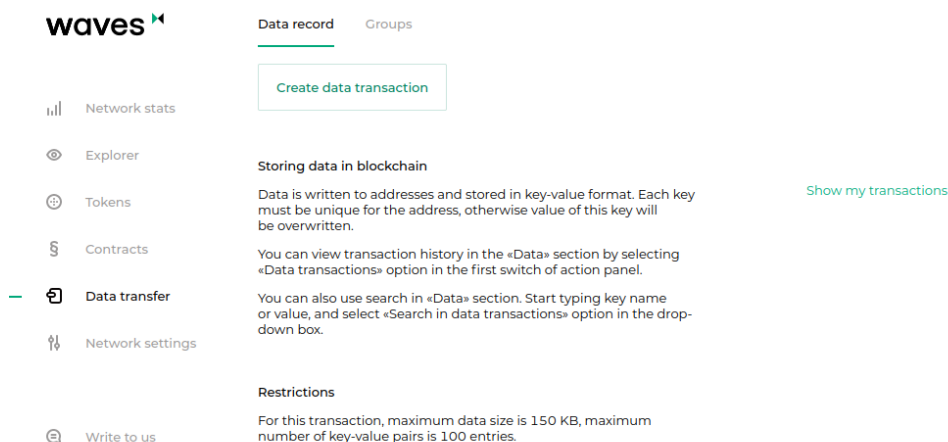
waves

Network stats

Explorer

Tokens

Contracts

Data transfer

Network settings

Write to us

Data record Groups

Create data transaction

Storing data in blockchain

Data is written to addresses and stored in key-value format. Each key must be unique for the address, otherwise value of this key will be overwritten.

You can view transaction history in the «Data» section by selecting «Data transactions» option in the first switch of action panel.

You can also use search in «Data» section. Start typing key name or value, and select «Search in data transactions» option in the dropdown box.

Restrictions

For this transaction, maximum data size is 150 KB, maximum number of key-value pairs is 100 entries.

Show my transactions